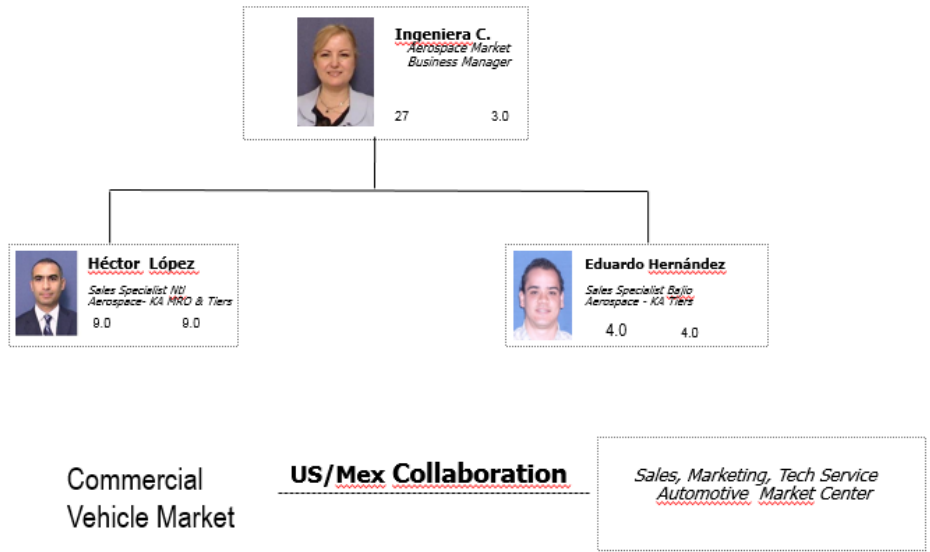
Ingeniera C.
Aerospace Market Business Manager
27 3.0

Héctor López
Sales Specialist Ntl Aerospace- KA MRO & Tiers
9.0 9.0

Eduardo Hernández
Sales Specialist Bajio Aerospace - KA Tiers
4.0 4.0

Commercial Vehicle Market

US/Mex Collaboration

Sales, Marketing, Tech Service Automotive Market Center